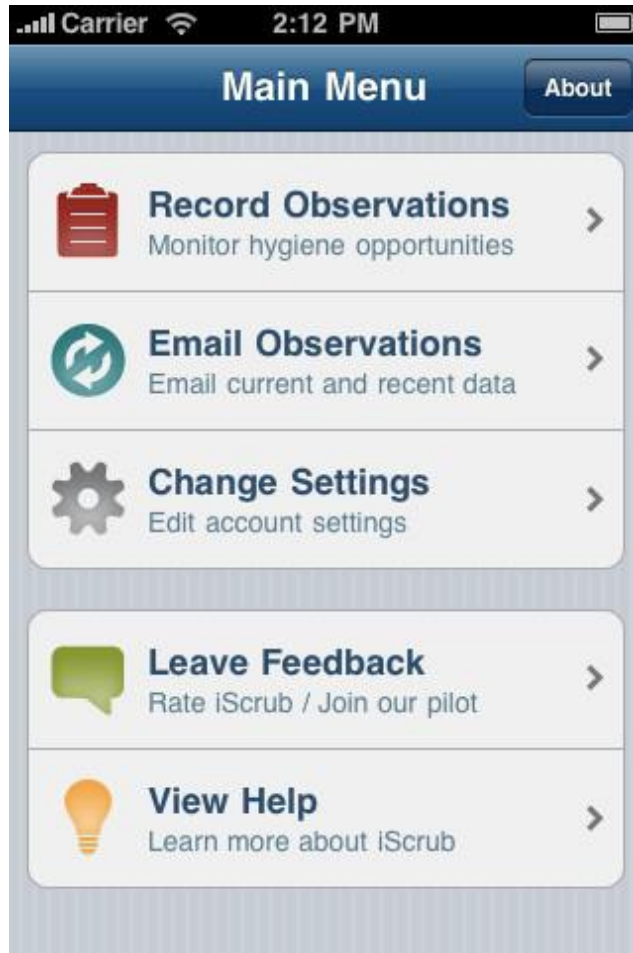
Carrier 2:12 PM

Main Menu

About

Record Observations
Monitor hygiene opportunities

Email Observations
Email current and recent data

Change Settings
Edit account settings

Leave Feedback
Rate iScrub / Join our pilot

View Help
Learn more about iScrub